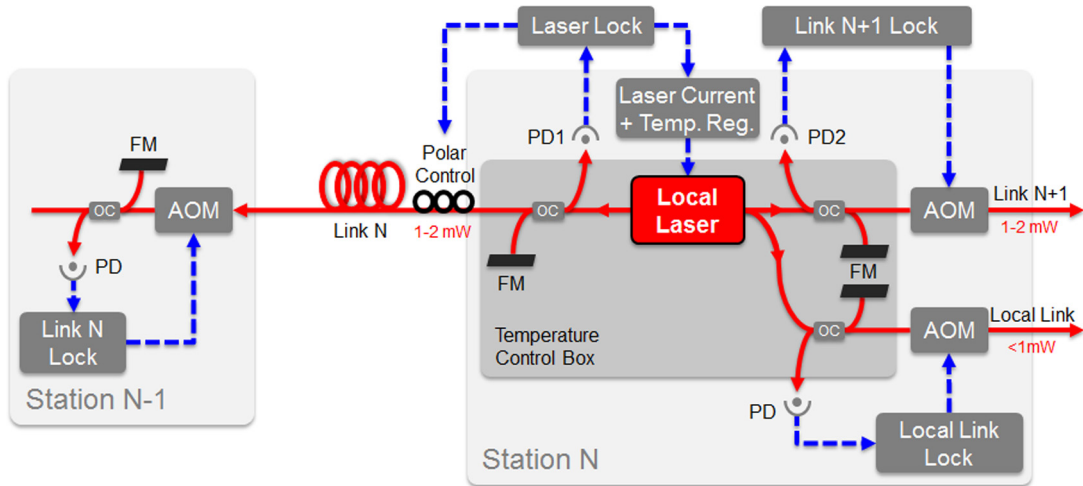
Laser Lock

Link N+1 Lock

Laser Current + Temp. Reg.

PD1

PD2

FM

OC

AOM

Polar Control

Link N

1-2 mW

OC

Local Laser

OC

AOM

Link N+1

1-2 mW

FM

PD

FM

OC

AOM

Local Link

<1mW

Link N Lock

Temperature Control Box

Station N-1

PD

Local Link Lock

Station N